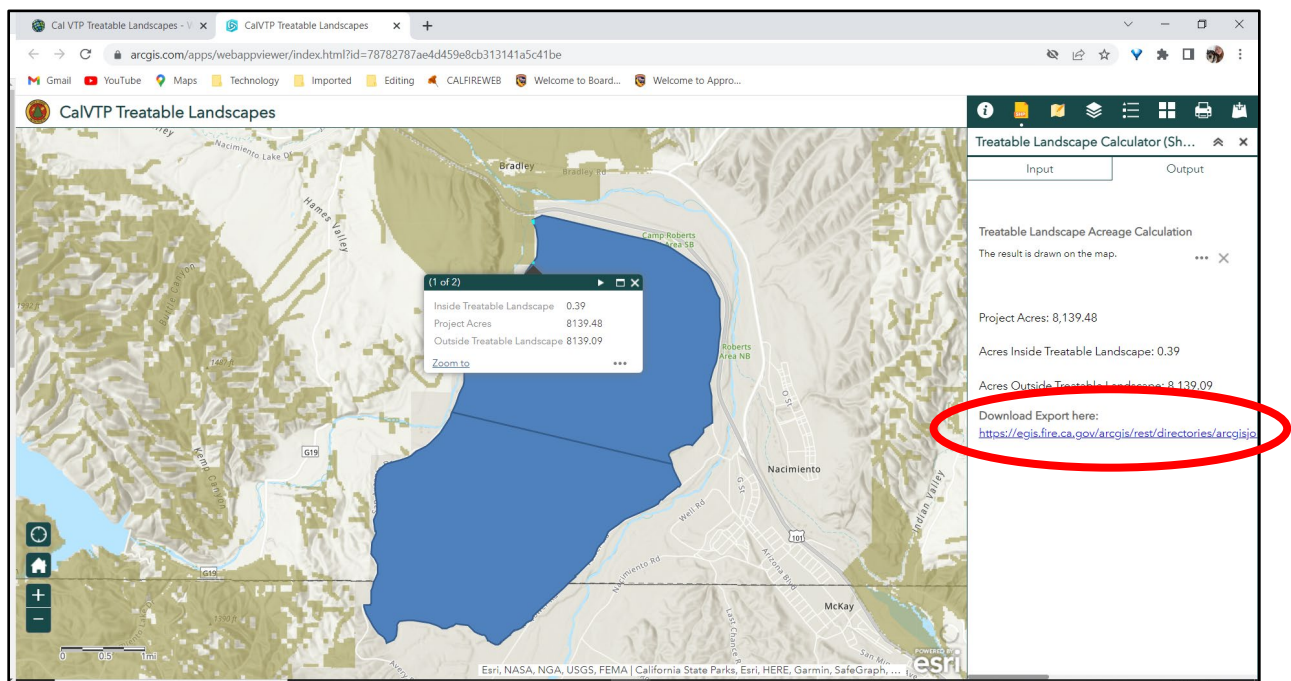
Cal VTP Treatable Landscapes - V ×
CalVTP Treatable Landscapes ×
+
arcgis.com/apps/webappviewer/index.html?id=78782787ae4d459e8cb313141a5c41be
Gmail YouTube Maps Technology Imported Editing CALFIREWEB Welcome to Board... Welcome to Appro...

CalVTP Treatable Landscapes

Nacimiento Lake Dr
Bradley
Bradley Rd
Hames Valley
Camp Roberts Area SB
Roberts Area NB
G19
Nacimiento
Well Rd
G St
101
Nacimiento Rd
Arizona Blvd
Indian Valley
McKay
Kemp Canyon

(1 of 2)
| | |
|---|---|
| Inside Treatable Landscape | 0.39 |
| Project Acres | 8139.48 |
| Outside Treatable Landscape | 8139.09 |

Zoom to

0 0.5 1mi
Esri, NASA, NGA, USGS, FEMA | California State Parks, Esri, HERE, Garmin, SafeGraph, ...
POWERED BY esri

Treatable Landscape Calculator (Sh...
Input
Output

Treatable Landscape Acreage Calculation
The result is drawn on the map.

Project Acres: 8,139.48

Acres Inside Treatable Landscape: 0.39

Acres Outside Treatable Landscape: 8,139.09

Download Export here:
https://egis.fire.ca.gov/arcgis/rest/directories/arcgisjo